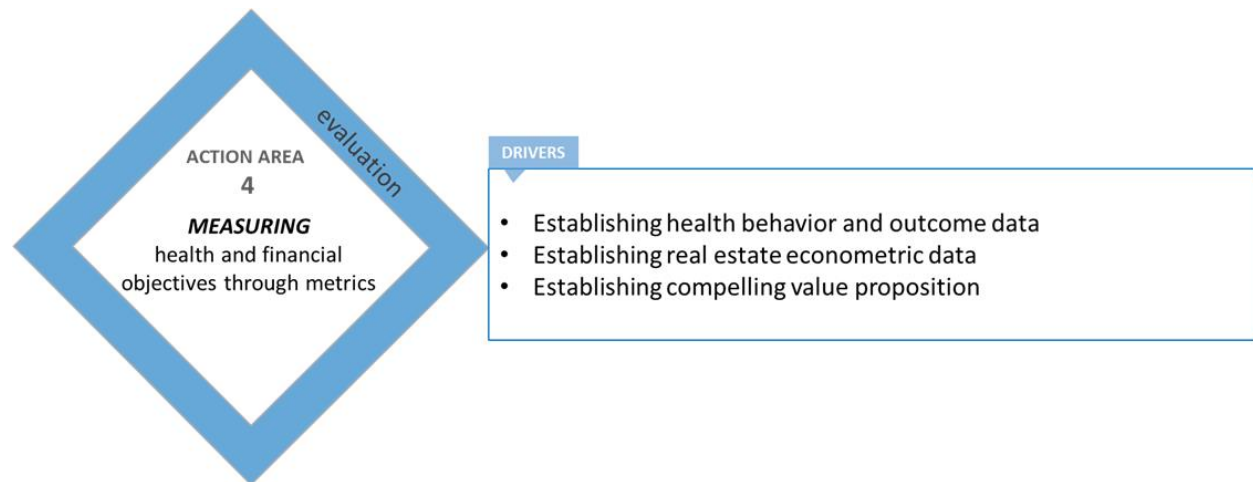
evaluation

ACTION AREA
4
MEASURING
health and financial objectives through metrics

DRIVERS

- Establishing health behavior and outcome data
- Establishing real estate econometric data
- Establishing compelling value proposition